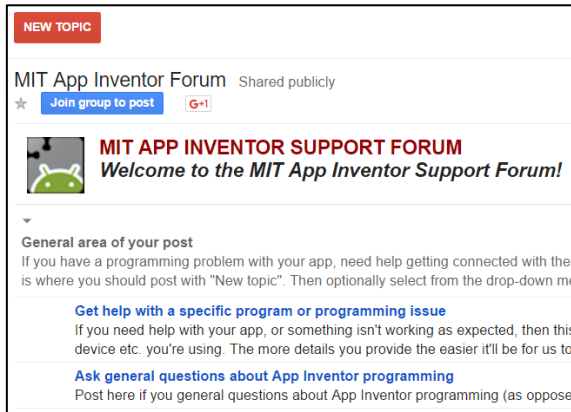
NEW TOPIC

MIT App Inventor Forum Shared publicly

Join group to post G+1

MIT APP INVENTOR SUPPORT FORUM
Welcome to the MIT App Inventor Support Forum!

General area of your post
If you have a programming problem with your app, need help getting connected with the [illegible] is where you should post with "New topic". Then optionally select from the drop-down me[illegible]

Get help with a specific program or programming issue
If you need help with your app, or something isn't working as expected, then thi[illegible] device etc. you're using. The more details you provide the easier it'll be for us t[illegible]

Ask general questions about App Inventor programming
Post here if you general questions about App Inventor programming (as oppose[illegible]